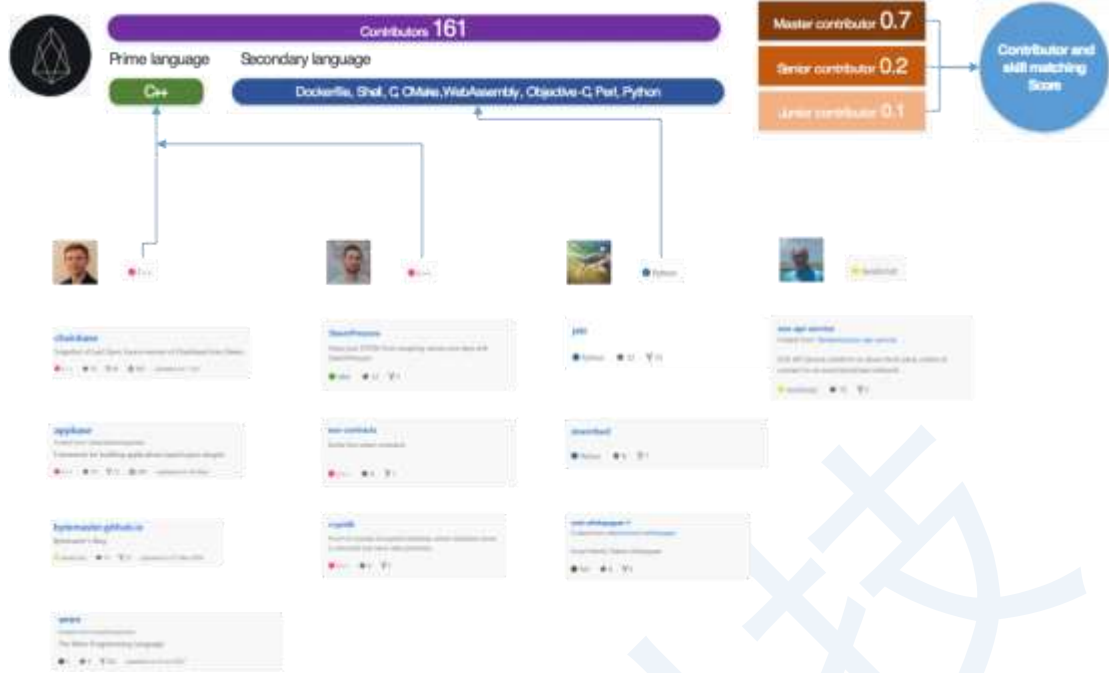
Contributors 161

Prime language

Secondary language

C++

Dockerfile, Shell, C, CMake, WebAssembly, Objective-C, Perl, Python

Master contributor 0.7

Senior contributor 0.2

Junior contributor 0.1

Contributor and skill matching Score

C++

C++

Python

JavaScript

chainbase

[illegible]

appbase

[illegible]

bytemaster.github.io

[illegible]

wren

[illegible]

SteemPressure

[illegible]

eos-contracts

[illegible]

cryptlib

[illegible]

jobi

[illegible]

download

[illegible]

eos-whitepaper

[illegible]

eos-api-service

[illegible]